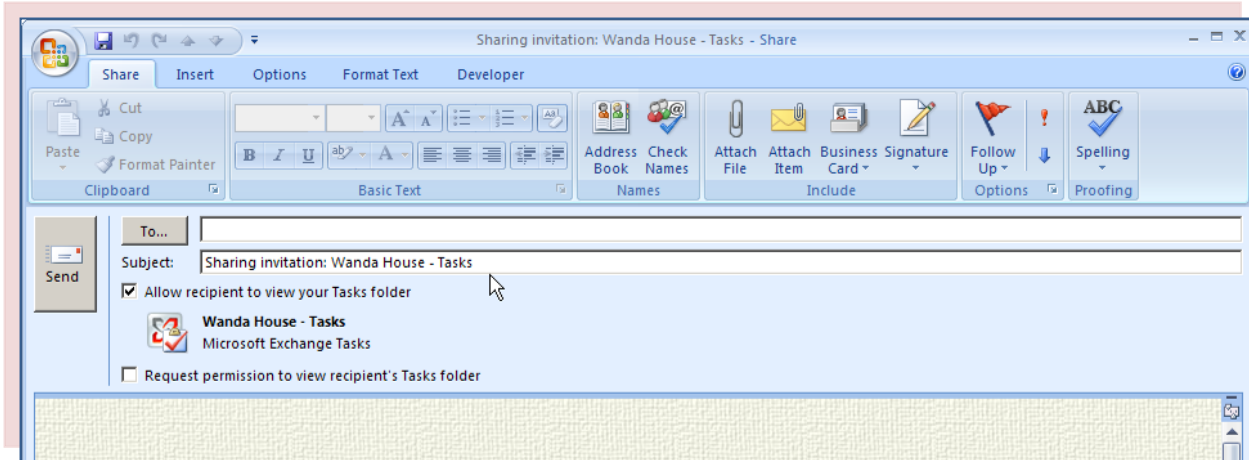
Sharing invitation: Wanda House - Tasks - Share

Share Insert Options Format Text Developer

Paste
Cut
Copy
Format Painter
Clipboard

B I U
A A
Basic Text

Address Book
Check Names
Names

Attach File
Attach Item
Business Card
Signature
Include

Follow Up
Options

ABC
Spelling
Proofing

Send

To...

Subject: Sharing invitation: Wanda House - Tasks

Allow recipient to view your Tasks folder

Wanda House - Tasks
Microsoft Exchange Tasks

Request permission to view recipient's Tasks folder